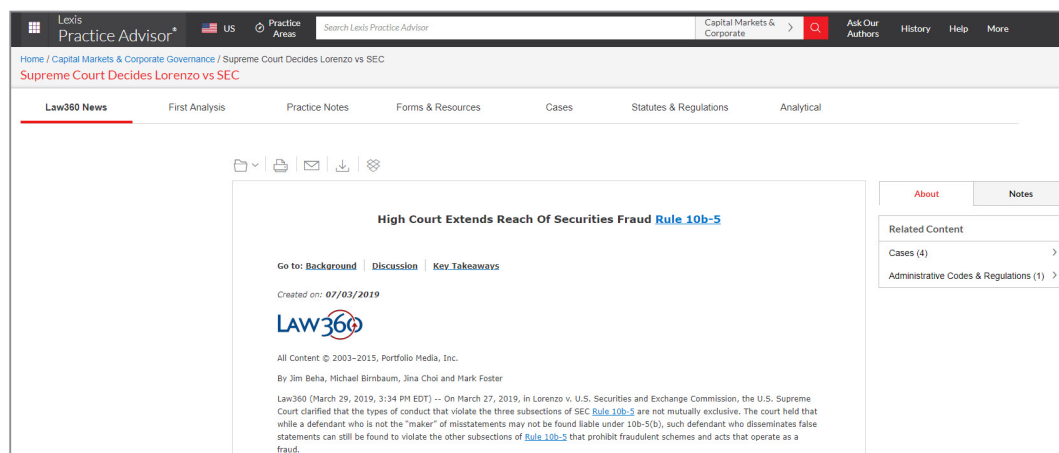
Lexis Practice Advisor®

US

Practice Areas

Search Lexis Practice Advisor

Capital Markets & Corporate

Ask Our Authors

History

Help

More

Home / Capital Markets & Corporate Governance / Supreme Court Decides Lorenzo vs SEC

Supreme Court Decides Lorenzo vs SEC

Law360 News

First Analysis

Practice Notes

Forms & Resources

Cases

Statutes & Regulations

Analytical

High Court Extends Reach Of Securities Fraud Rule 10b-5

Go to: Background | Discussion | Key Takeaways

Created on: 07/03/2019

LAW360

All Content © 2003–2015, Portfolio Media, Inc.

By Jim Beha, Michael Birnbaum, Jina Choi and Mark Foster

Law360 (March 29, 2019, 3:34 PM EDT) -- On March 27, 2019, in Lorenzo v. U.S. Securities and Exchange Commission, the U.S. Supreme Court clarified that the types of conduct that violate the three subsections of SEC Rule 10b-5 are not mutually exclusive. The court held that while a defendant who is not the "maker" of misstatements may not be found liable under 10b-5(b), such defendant who disseminates false statements can still be found to violate the other subsections of Rule 10b-5 that prohibit fraudulent schemes and acts that operate as a fraud.

About

Notes

Related Content

Cases (4)

Administrative Codes & Regulations (1)